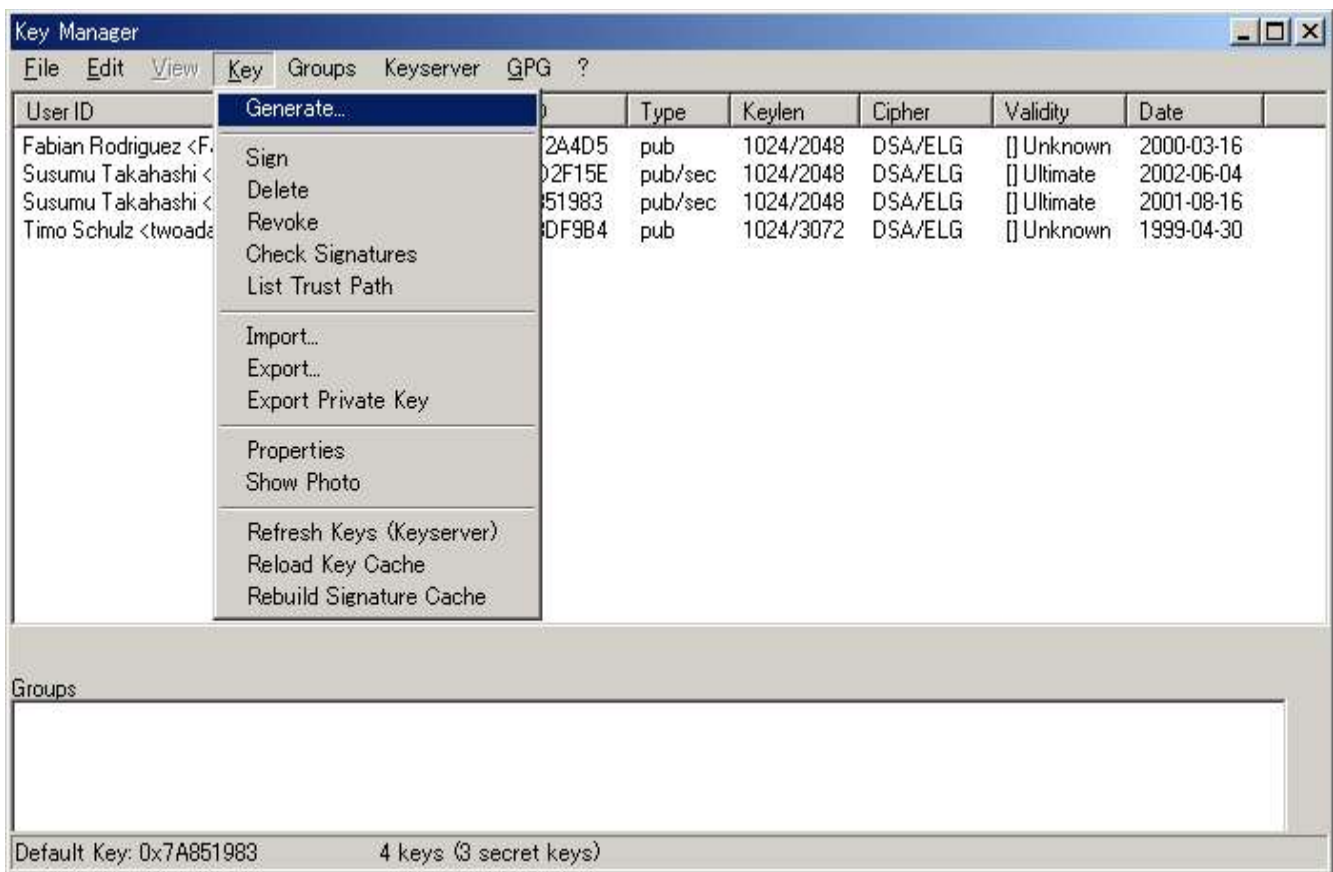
Key Manager

File Edit View Key Groups Keyserver GPG ?

| User ID | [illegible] | Type | Keylen | Cipher | Validity | Date |
|---|---|---|---|---|---|---|
| Fabian Rodriguez <F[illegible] | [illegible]2A4D5 | pub | 1024/2048 | DSA/ELG | [] Unknown | 2000-03-16 |
| Susumu Takahashi <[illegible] | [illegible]2F15E | pub/sec | 1024/2048 | DSA/ELG | [] Ultimate | 2002-06-04 |
| Susumu Takahashi <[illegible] | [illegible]51983 | pub/sec | 1024/2048 | DSA/ELG | [] Ultimate | 2001-08-16 |
| Timo Schulz <twoada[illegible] | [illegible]DF9B4 | pub | 1024/3072 | DSA/ELG | [] Unknown | 1999-04-30 |

Generate...
Sign
Delete
Revoke
Check Signatures
List Trust Path
Import...
Export...
Export Private Key
Properties
Show Photo
Refresh Keys (Keyserver)
Reload Key Cache
Rebuild Signature Cache

Groups

Default Key: 0x7A851983 4 keys (3 secret keys)